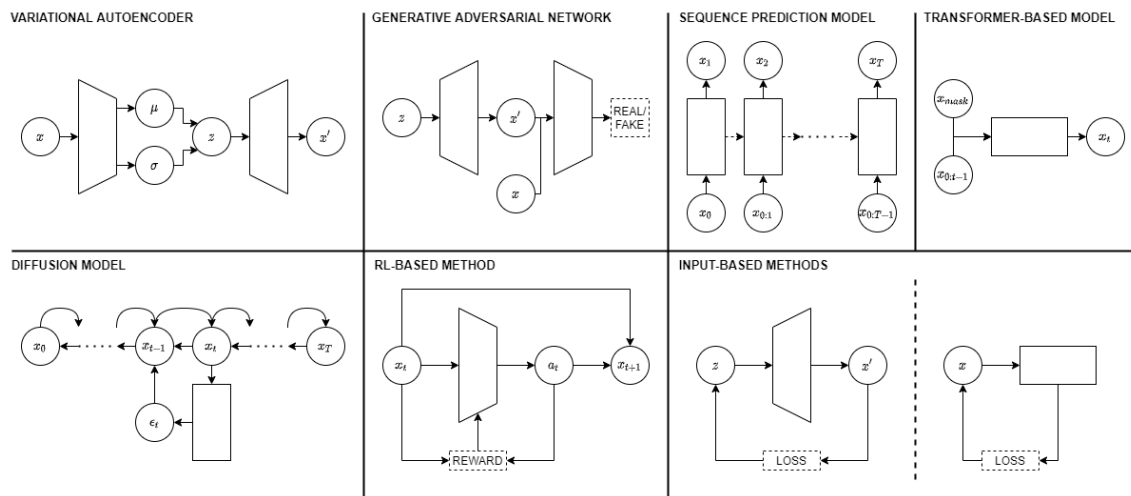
VARIATIONAL AUTOENCODER

$x$

$\mu$

$\sigma$

$z$

$x'$

GENERATIVE ADVERSARIAL NETWORK

$z$

$x'$

$x$

REAL/ FAKE

SEQUENCE PREDICTION MODEL

$x_1$ $x_2$ $x_T$

$x_0$ $x_{0:1}$ $x_{0:T-1}$

TRANSFORMER-BASED MODEL

$x_{mask}$

$x_{0:t-1}$

$x_t$

DIFFUSION MODEL

$x_0$ $x_{t-1}$ $x_t$ $x_T$

$\epsilon_t$

RL-BASED METHOD

$x_t$

$a_t$

$x_{t+1}$

REWARD

INPUT-BASED METHODS

$z$

$x'$

LOSS

$x$

LOSS